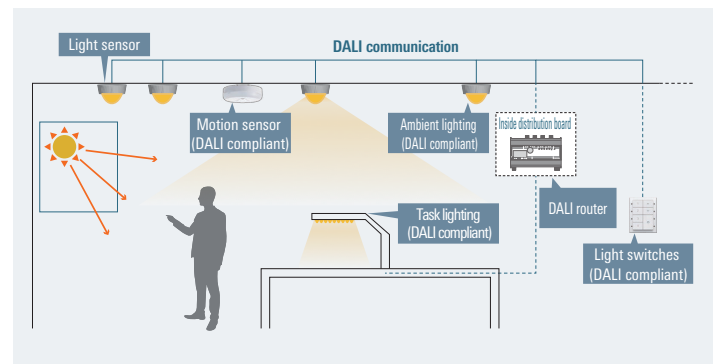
Light sensor

DALI communication

Motion sensor
(DALI compliant)

Ambient lighting
(DALI compliant)

Inside distribution board

DALI router

Task lighting
(DALI compliant)

Light switches
(DALI compliant)